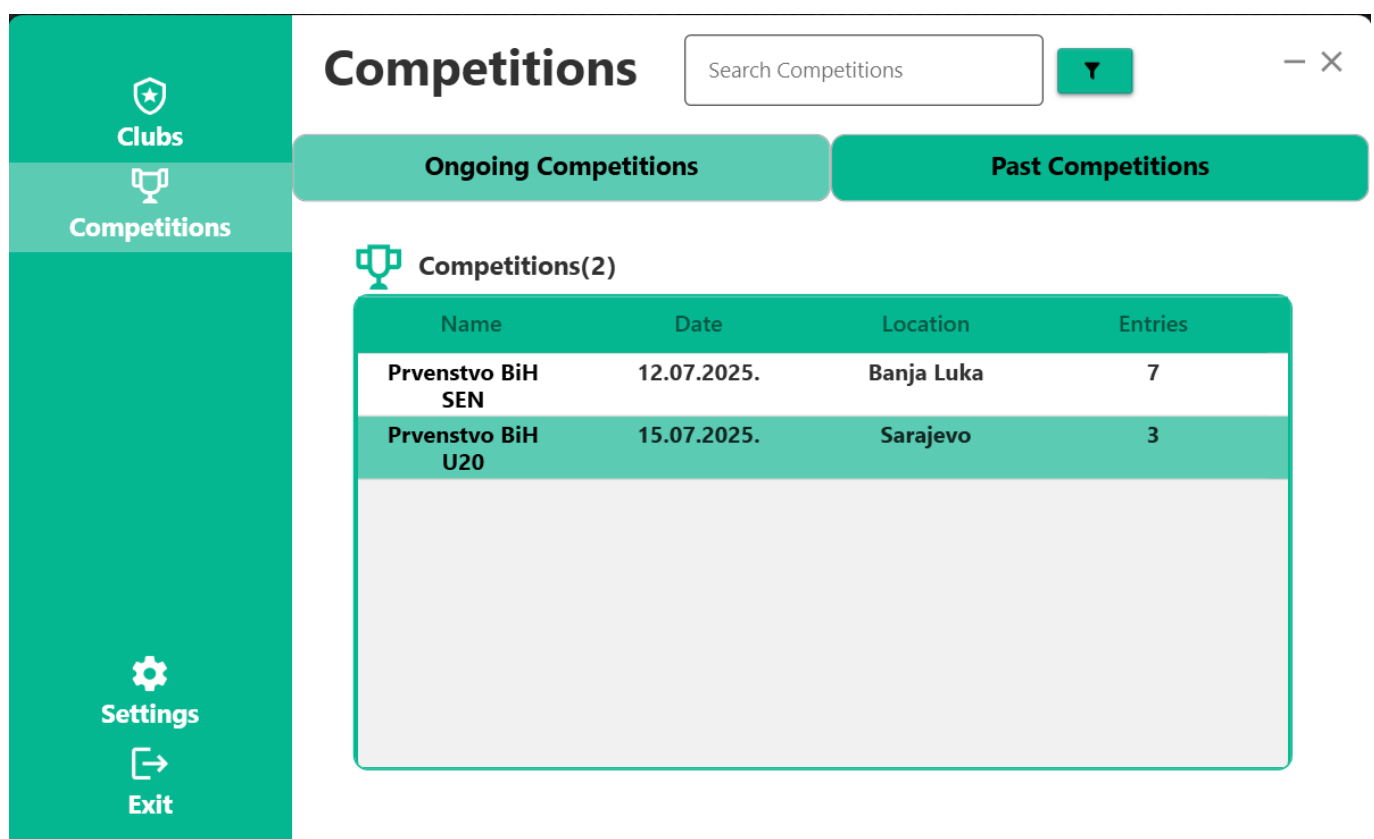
Clubs
Competitions

Settings
Exit

Competitions

Search Competitions

Ongoing Competitions
Past Competitions

Competitions(2)

| Name | Date | Location | Entries |
|---|---|---|---|
| Prvenstvo BiH SEN | 12.07.2025. | Banja Luka | 7 |
| Prvenstvo BiH U20 | 15.07.2025. | Sarajevo | 3 |